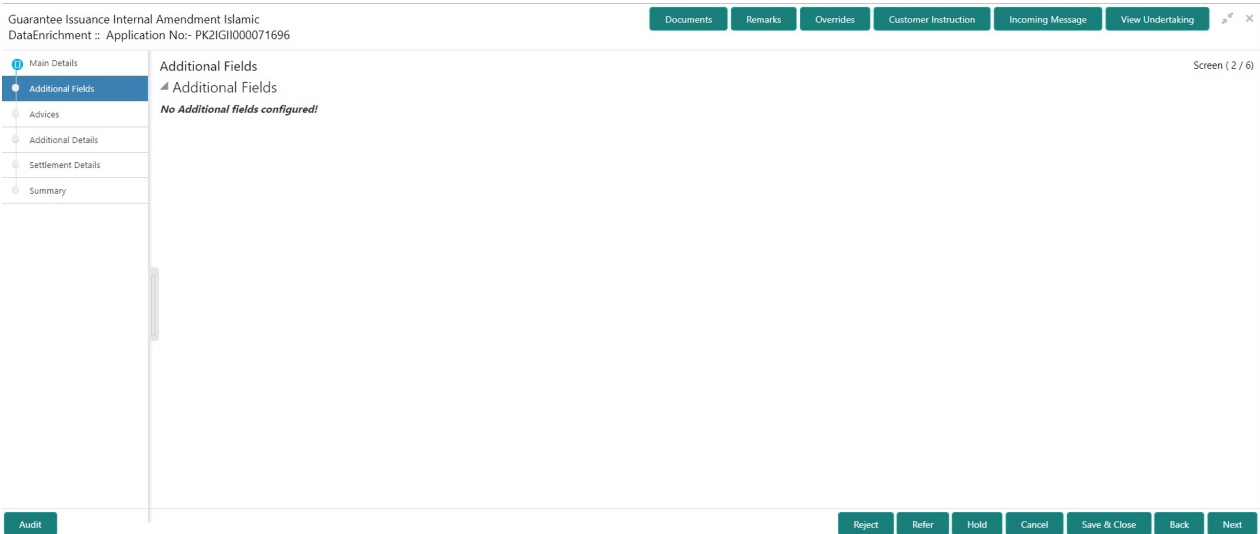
Guarantee Issuance Internal Amendment Islamic
DataEnrichment :: Application No:- PK2IGII000071696

Documents Remarks Overrides Customer Instruction Incoming Message View Undertaking

Main Details
Additional Fields
Advices
Additional Details
Settlement Details
Summary

Additional Fields
Screen ( 2 / 6)
Additional Fields
No Additional fields configured!

Audit
Reject Refer Hold Cancel Save & Close Back Next